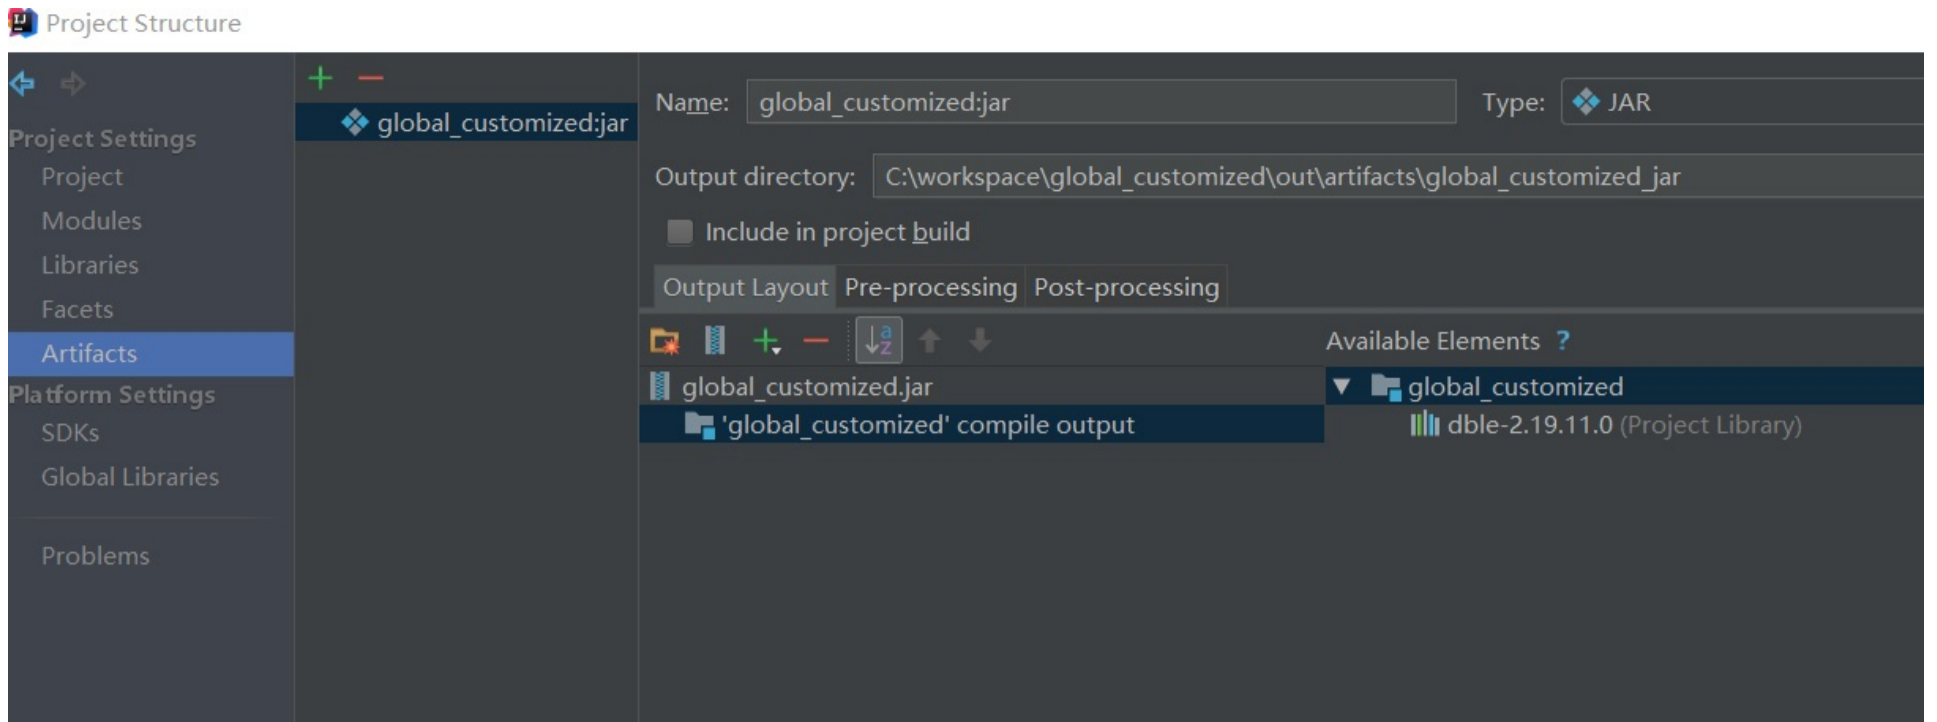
Project Structure

Project Settings
Project
Modules
Libraries
Facets
Artifacts
Platform Settings
SDKs
Global Libraries

Problems

global_customized:jar

Name: global_customized:jar
Type: JAR
Output directory: C:\workspace\global_customized\out\artifacts\global_customized_jar
Include in project build

Output Layout
Pre-processing
Post-processing

global_customized.jar
'global_customized' compile output

Available Elements ?
global_customized
dble-2.19.11.0 (Project Library)